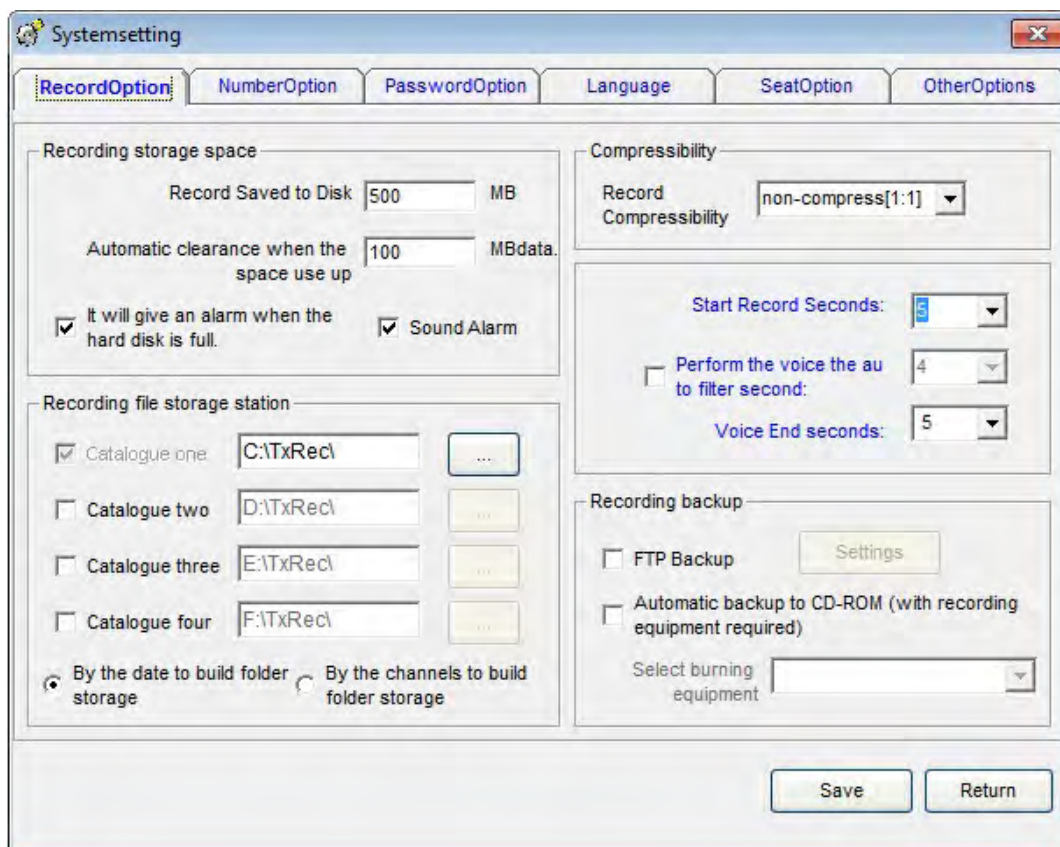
Systemsetting

RecordOption | NumberOption | PasswordOption | Language | SeatOption | OtherOptions

Recording storage space

Record Saved to Disk 500 MB

Automatic clearance when the space use up 100 MBdata.

It will give an alarm when the hard disk is full.

Sound Alarm

Recording file storage station

Catalogue one C:\TxRec\ ...

Catalogue two D:\TxRec\ ...

Catalogue three E:\TxRec\ ...

Catalogue four F:\TxRec\ ...

By the date to build folder storage

By the channels to build folder storage

Compressibility

Record Compressibility non-compress[1:1]

Start Record Seconds: 5

Perform the voice the au to filter second: 4

Voice End seconds: 5

Recording backup

FTP Backup

Settings

Automatic backup to CD-ROM (with recording equipment required)

Select burning equipment

Save

Return